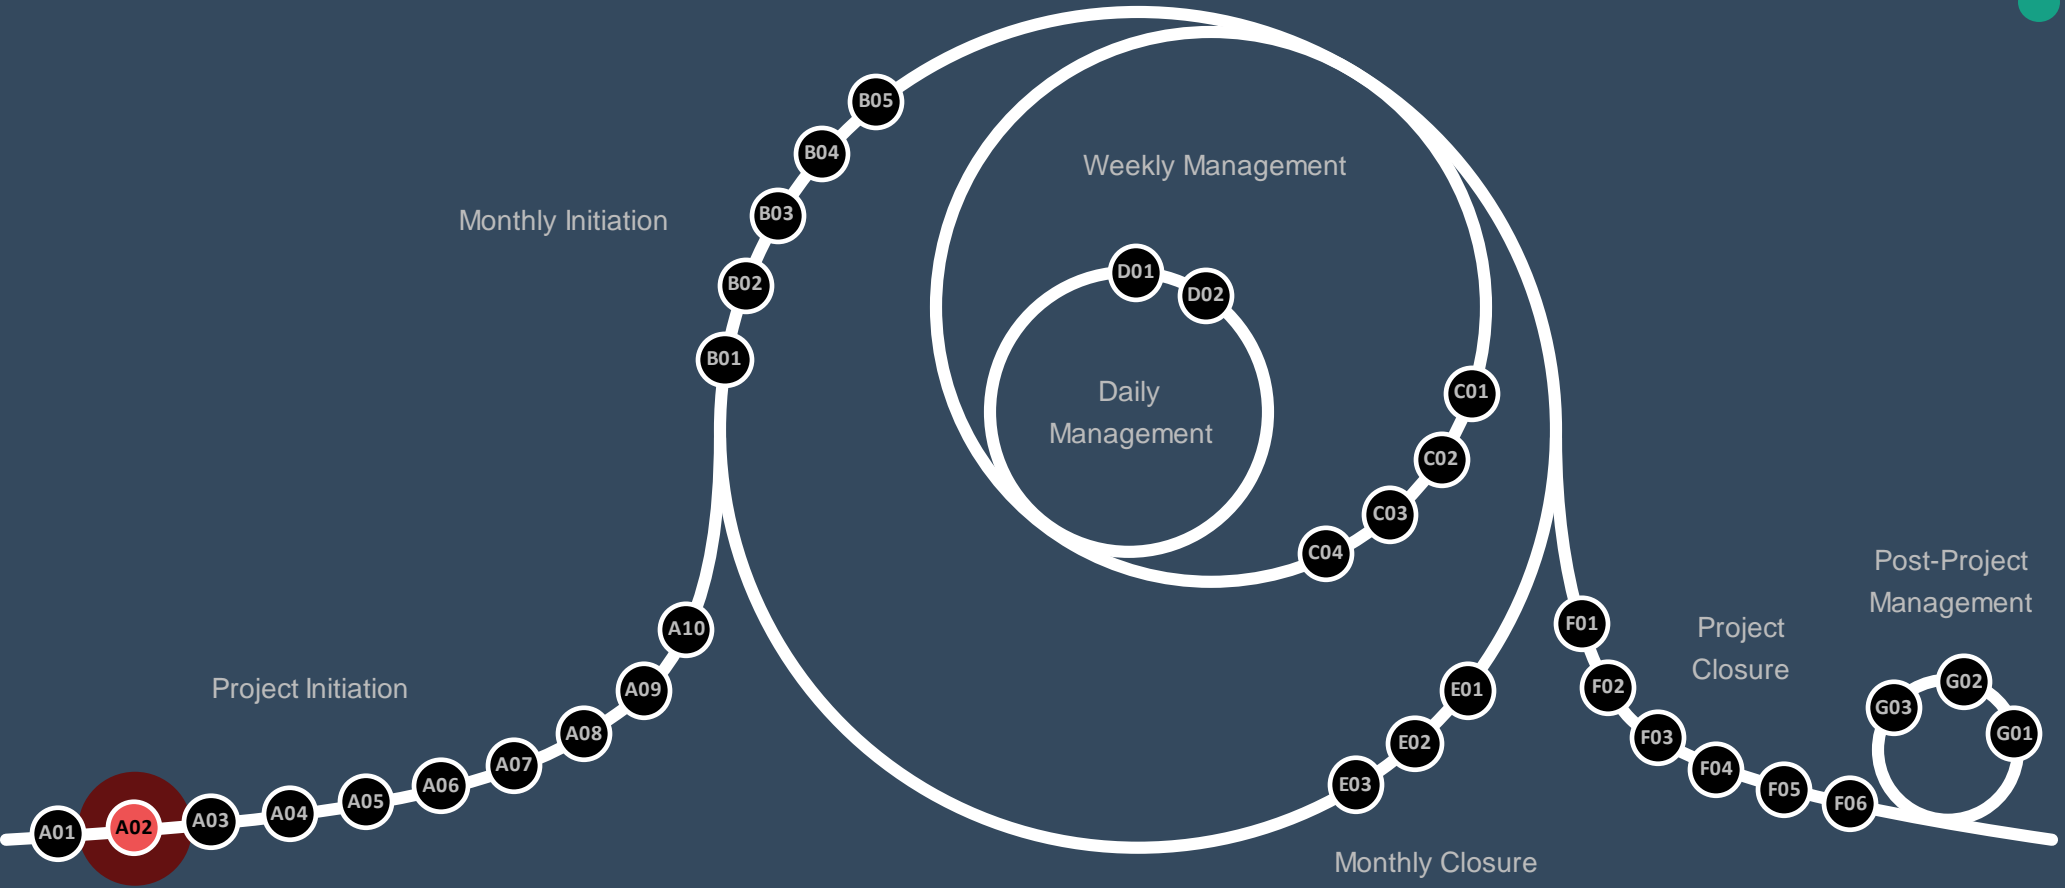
Weekly Management

Monthly Initiation

B05
B04
B03
B02
B01

D01
D02

Daily Management

C01
C02
C03
C04

Project Initiation

A01
A02
A03
A04
A05
A06
A07
A08
A09
A10

E01
E02
E03

Monthly Closure

F01
F02
F03
F04
F05
F06

Project Closure

Post-Project Management

G01
G02
G03